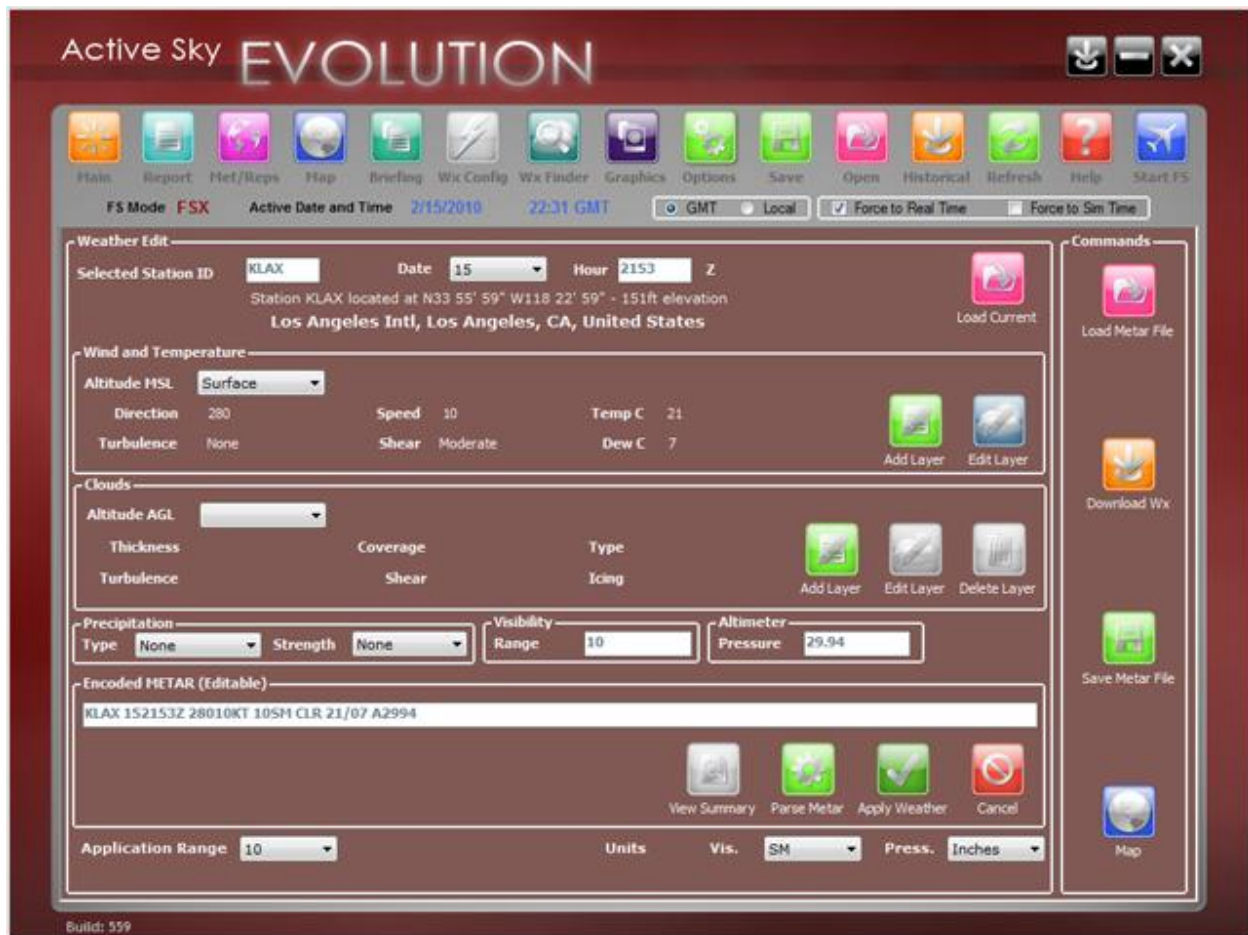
Active Sky EVOLUTION

Main Report Met/Reps Map Briefing Wx Config Wx Finder Graphics Options Save Open Historical Refresh Help Start FS

FS Mode FSX Active Date and Time 2/15/2010 22:31 GMT GMT Local Force to Real Time Force to Sim Time

Weather Edit

Selected Station ID KLAX Date 15 Hour 2153 Z

Station KLAX located at N33 55' 59" W118 22' 59" - 151ft elevation

Los Angeles Intl, Los Angeles, CA, United States

Load Current

Wind and Temperature

Altitude MSL Surface

Direction 280 Speed 10 Temp C 21

Turbulence None Shear Moderate Dew C 7

Add Layer Edit Layer

Clouds

Altitude AGL

Thickness Coverage Type

Turbulence Shear Icing

Add Layer Edit Layer Delete Layer

Precipitation

Type None Strength None

Visibility

Range 10

Altimeter

Pressure 29.94

Encoded METAR (Editable)

KLAX 152153Z 28010KT 10SM CLR 21/07 A2994

View Summary Parse Metar Apply Weather Cancel

Application Range 10 Units Vis. SM Press. Inches

Commands

Load Metar File

Download Wx

Save Metar File

Map

Build: 559